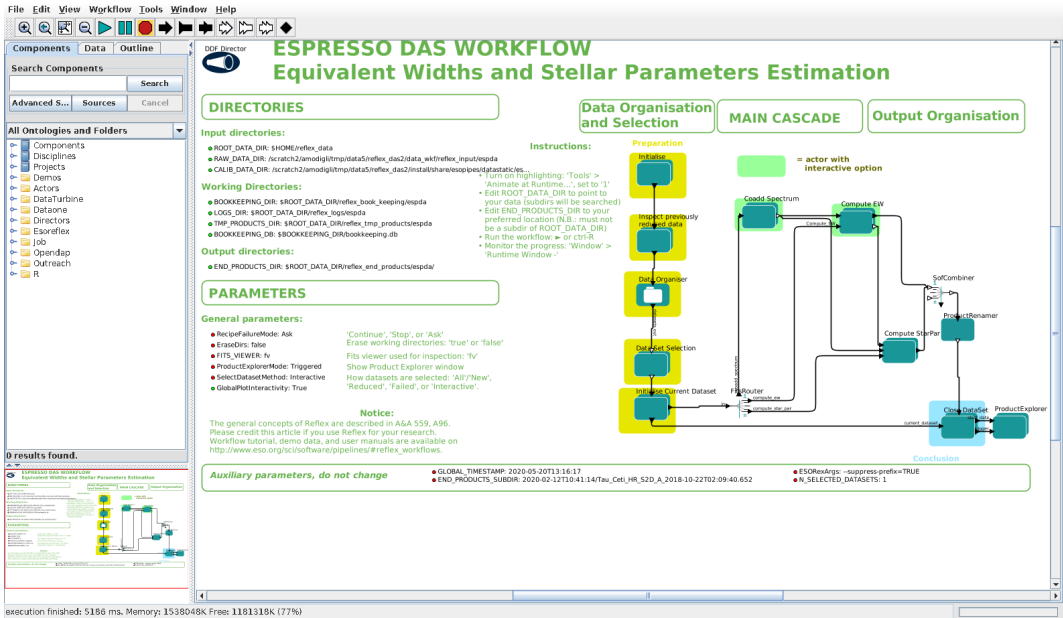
File Edit View Workflow Tools Window Help

Components Data Outline

Search Components

Search

Advanced S... Sources Cancel

All Ontologies and Folders

Components
Disciplines
Projects
Demos
Actors
DataTurbine
Dataone
Directors
Esoreflex
Job
Opendap
Outreach
R

0 results found.

DDF Director

ESPRESSO DAS WORKFLOW
Equivalent Widths and Stellar Parameters Estimation

DIRECTORIES

Input directories:
ROOT_DATA_DIR: $HOME/reflex_data
RAW_DATA_DIR: /scratch2/amodigli/tmp/data5/reflex_das2/data_wkf/reflex_input/espda
CALIB_DATA_DIR: /scratch2/amodigli/tmp/data5/reflex_das2/install/share/esopipes/datastatic/es...

Working Directories:
BOOKKEEPING_DIR: $ROOT_DATA_DIR/reflex_book_keeping/espda
LOGS_DIR: $ROOT_DATA_DIR/reflex_logs/espda
TMP_PRODUCTS_DIR: $ROOT_DATA_DIR/reflex_tmp_products/espda
BOOKKEEPING_DB: $BOOKKEEPING_DIR/bookkeeping.db

Output directories:
END_PRODUCTS_DIR: $ROOT_DATA_DIR/reflex_end_products/espda/

PARAMETERS

General parameters:
RecipeFailureMode: Ask — 'Continue', 'Stop', or 'Ask'
EraseDirs: false — Erase working directories: 'true' or 'false'
FITS_VIEWER: fv — Fits viewer used for inspection: 'fv'
ProductExplorerMode: Triggered — Show Product Explorer window
SelectDatasetMethod: Interactive — How datasets are selected: 'All'/'New', 'Reduced', 'Failed', or 'Interactive'.
GlobalPlotInteractivity: True

Notice:
The general concepts of Reflex are described in A&A 559, A96.
Please credit this article if you use Reflex for your research.
Workflow tutorial, demo data, and user manuals are available on
http://www.eso.org/sci/software/pipelines/#reflex_workflows.

Instructions:
- Turn on highlighting: 'Tools' > 'Animate at Runtime...', set to '1'
- Edit ROOT_DATA_DIR to point to your data (subdirs will be searched)
- Edit END_PRODUCTS_DIR to your preferred location (N.B.: must not be a subdir of ROOT_DATA_DIR)
- Run the workflow: ► or ctrl-R
- Monitor the progress: 'Window' > 'Runtime Window -'

Data Organisation and Selection
MAIN CASCADE
Output Organisation

= actor with interactive option

Preparation
Initialise
Inspect previously reduced data
Data Organiser
Data Set Selection
Initialise Current Dataset
Coadd Spectrum
Compute EW
compute_ew
SofCombiner
ProductRenamer
Compute StarPar
FitsRouter
compute_ew
compute_star_par
coadd_spectrum
Close DataSet
ProductExplorer
current_dataset
Conclusion

Auxiliary parameters, do not change
GLOBAL_TIMESTAMP: 2020-05-20T13:16:17
END_PRODUCTS_SUBDIR: 2020-02-12T10:41:14/Tau_Ceti_HR_S2D_A_2018-10-22T02:09:40.652
ESORexArgs: --suppress-prefix=TRUE
N_SELECTED_DATASETS: 1

execution finished: 5186 ms. Memory: 1538048K Free: 1181318K (77%)